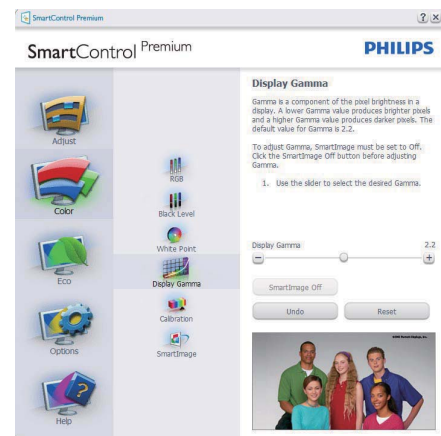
SmartControl Premium

? X

SmartControl Premium

PHILIPS

Adjust

Color

Eco

Options

Help

RGB

Black Level

White Point

Display Gamma

Calibration

SmartImage

Display Gamma

Gamma is a component of the pixel brightness in a display. A lower Gamma value produces brighter pixels and a higher Gamma value produces darker pixels. The default value for Gamma is 2.2.

To adjust Gamma, SmartImage must be set to Off. Click the SmartImage Off button before adjusting Gamma.

1. Use the slider to select the desired Gamma.

Display Gamma

2.2

SmartImage Off

Undo

Reset

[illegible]